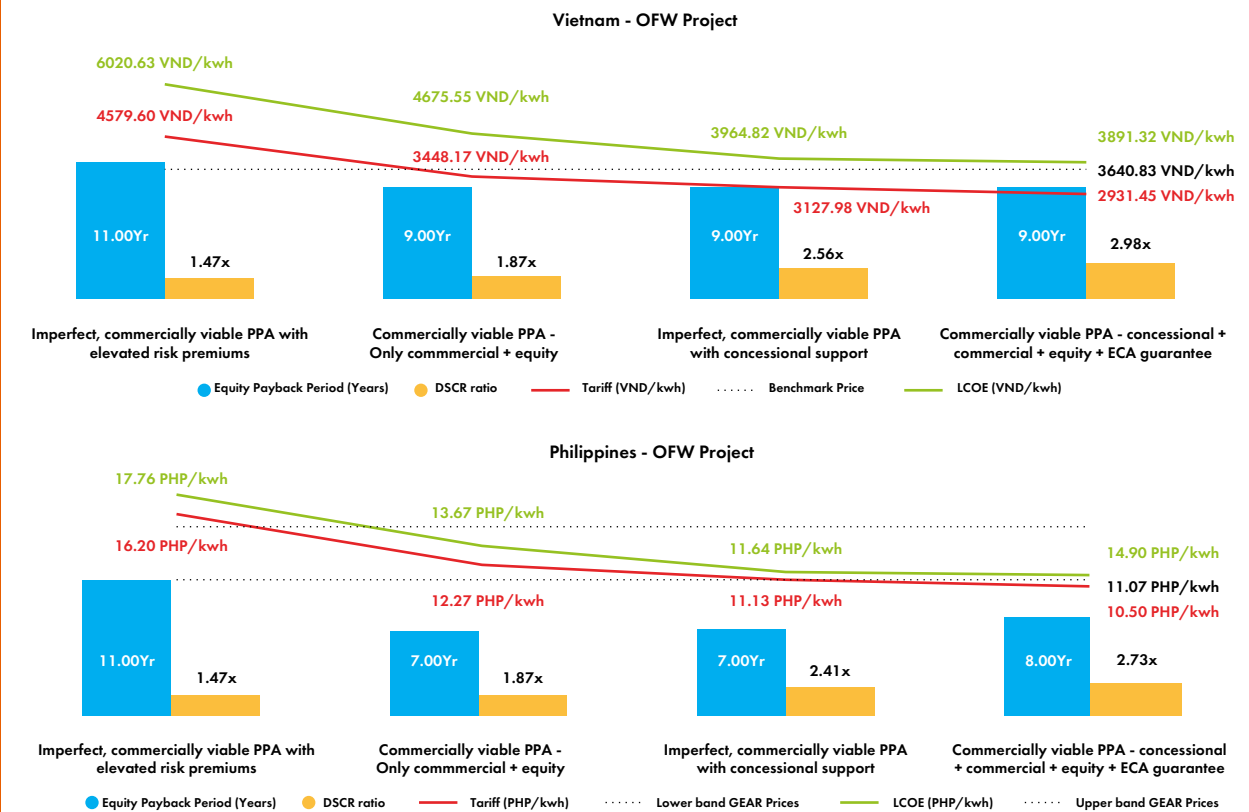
Vietnam - OFW Project

6020.63 VND/kwh
4579.60 VND/kwh
4675.55 VND/kwh
3448.17 VND/kwh
3964.82 VND/kwh
3127.98 VND/kwh
3891.32 VND/kwh
3640.83 VND/kwh
2931.45 VND/kwh

11.00Yr
1.47x
9.00Yr
1.87x
9.00Yr
2.56x
9.00Yr
2.98x

Imperfect, commercially viable PPA with elevated risk premiums

Commercially viable PPA - Only commmercial + equity

Imperfect, commercially viable PPA with concessional support

Commercially viable PPA - concessional + commercial + equity + ECA guarantee

Equity Payback Period (Years) DSCR ratio Tariff (VND/kwh) Benchmark Price LCOE (VND/kwh)

Philippines - OFW Project

17.76 PHP/kwh
16.20 PHP/kwh
13.67 PHP/kwh
12.27 PHP/kwh
11.64 PHP/kwh
11.13 PHP/kwh
14.90 PHP/kwh
11.07 PHP/kwh
10.50 PHP/kwh

11.00Yr
1.47x
7.00Yr
1.87x
7.00Yr
2.41x
8.00Yr
2.73x

Imperfect, commercially viable PPA with elevated risk premiums

Commercially viable PPA - Only commmercial + equity

Imperfect, commercially viable PPA with concessional support

Commercially viable PPA - concessional + commercial + equity + ECA guarantee

Equity Payback Period (Years) DSCR ratio Tariff (PHP/kwh) Lower band GEAR Prices LCOE (PHP/kwh) Upper band GEAR Prices